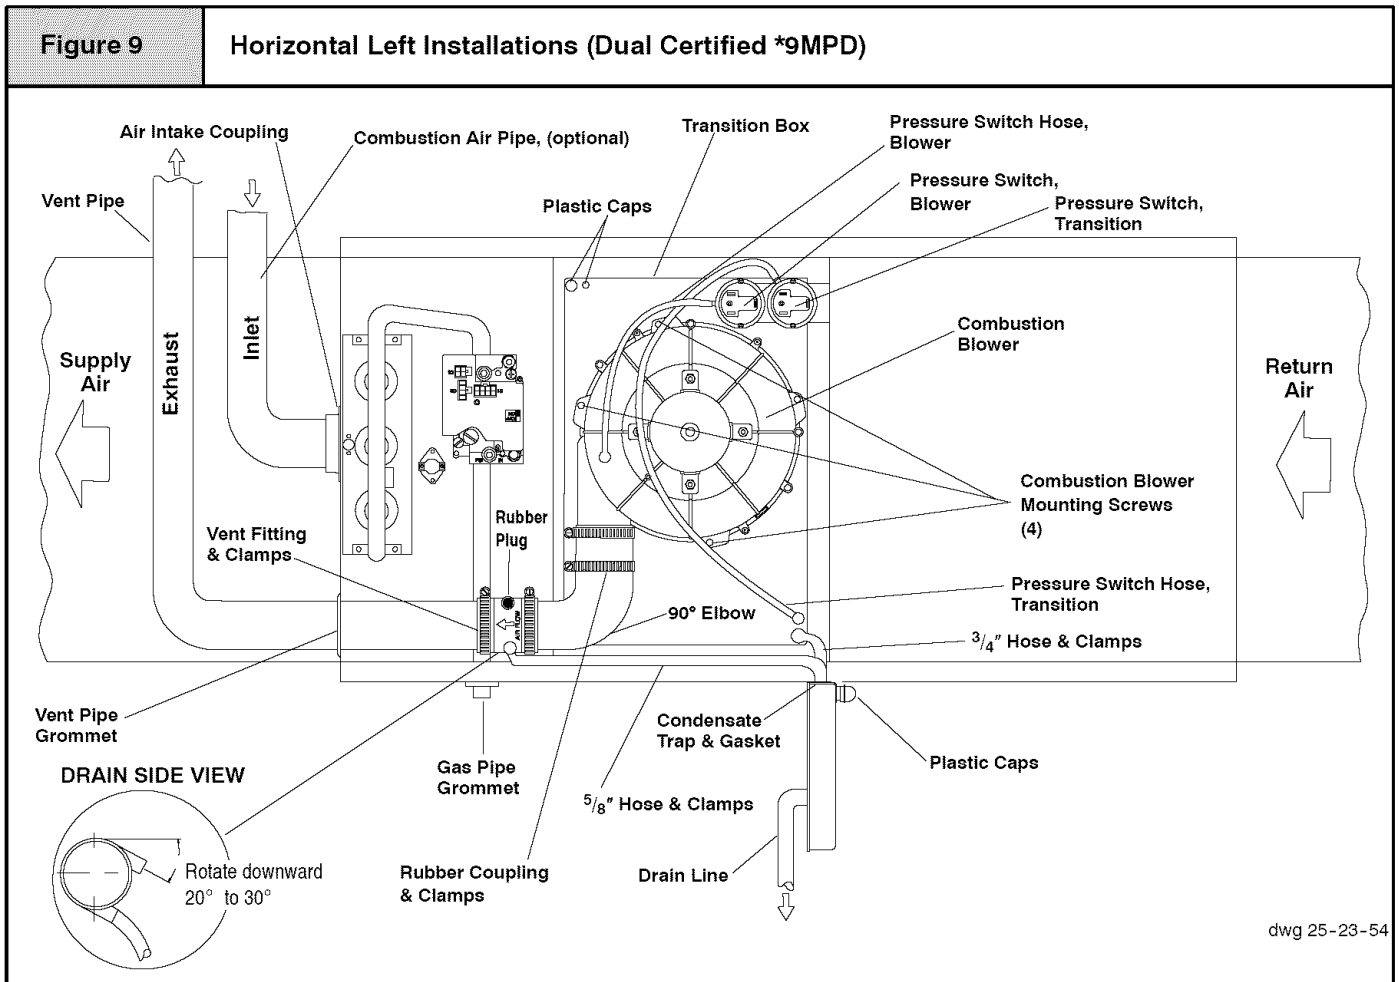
Figure 9

Horizontal Left Installations (Dual Certified *9MPD)

Air Intake Coupling

Combustion Air Pipe, (optional)

Transition Box

Pressure Switch Hose, Blower

Pressure Switch, Blower

Pressure Switch, Transition

Vent Pipe

Plastic Caps

Supply Air

Exhaust

Inlet

Combustion Blower

Return Air

Combustion Blower Mounting Screws (4)

Vent Fitting & Clamps

Rubber Plug

Pressure Switch Hose, Transition

90° Elbow

$^{3}/_{4}$″ Hose & Clamps

Vent Pipe Grommet

Condensate Trap & Gasket

Plastic Caps

DRAIN SIDE VIEW

Gas Pipe Grommet

$^{5}/_{8}$″ Hose & Clamps

Rotate downward 20° to 30°

Rubber Coupling & Clamps

Drain Line

dwg 25-23-54